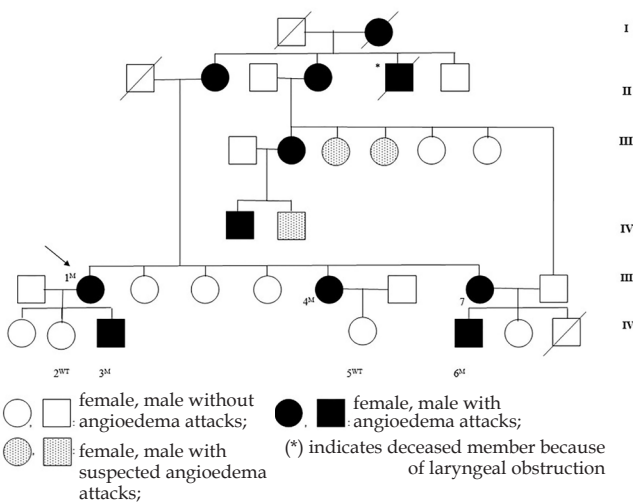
I

II

III

IV

III

IV

*

$1^M$

$2^{WT}$

$3^M$

$4^M$

$5^{WT}$

7

$6^M$

female, male without angioedema attacks;

female, male with angioedema attacks;

female, male with suspected angioedema attacks;

(*) indicates deceased member because of laryngeal obstruction